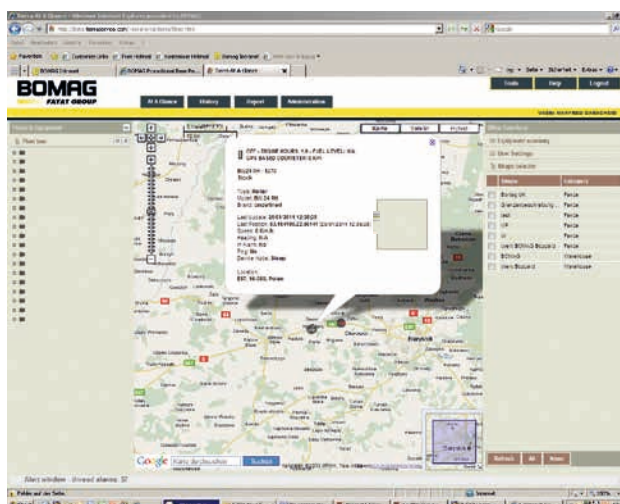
BOMAG

FAYAT GROUP

At A Glance

History

Report

Administration

Tools

Help

Logout

Karte

Satellit

Hybrid

OFF - ENGINE HOURS: 1.6 - FUEL LEVEL: N/A
GPS BASED ODOMETER: 0 KM

Type: Roller
Model: BW 24 RH
Brand: unconfirmed

Last Update: 29/01/2011 12:30:20
Speed: 0 Km/h
Heading: N/A
Device Note: Bomag

Location:

Name

Category

Bomag UK

Fence

Fence

Fence

Fence

Fence

Fence

Warehouse

Warehouse

Refresh

All

None

Google

Suchen

Alert window

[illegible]